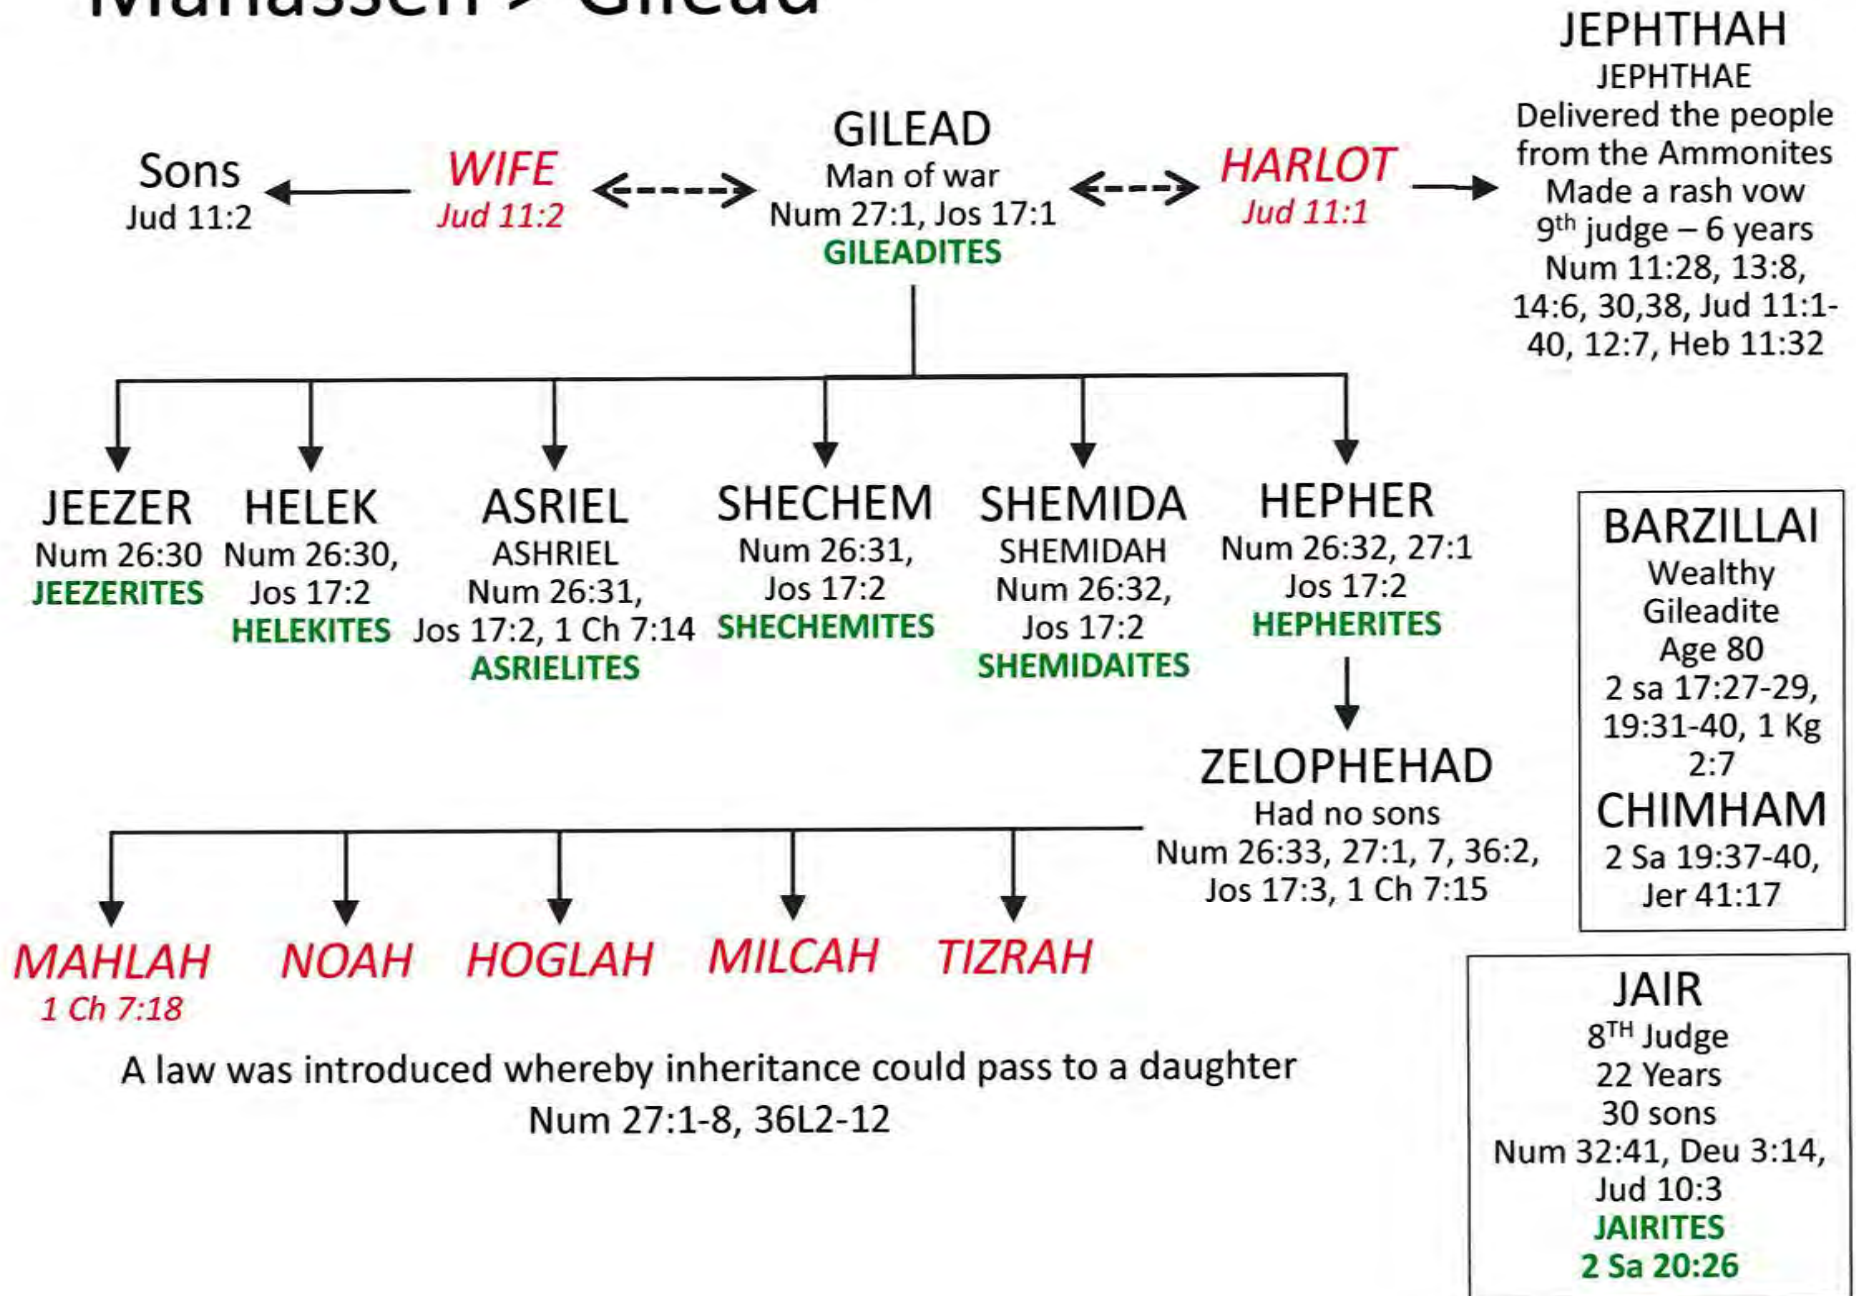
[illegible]

Sons
Jud 11:2

WIFE
Jud 11:2

GILEAD
Man of war
Num 27:1, Jos 17:1
GILEADITES

HARLOT
Jud 11:1

JEPHTHAH
JEPHTHAE
Delivered the people from the Ammonites
Made a rash vow
$9^{th}$ judge – 6 years
Num 11:28, 13:8, 14:6, 30,38, Jud 11:1-40, 12:7, Heb 11:32

JEEZER
Num 26:30
JEEZERITES

HELEK
Num 26:30, Jos 17:2
HELEKITES

ASRIEL
ASHRIEL
Num 26:31, Jos 17:2, 1 Ch 7:14
ASRIELITES

SHECHEM
Num 26:31, Jos 17:2
SHECHEMITES

SHEMIDA
SHEMIDAH
Num 26:32, Jos 17:2
SHEMIDAITES

HEPHER
Num 26:32, 27:1
Jos 17:2
HEPHERITES

BARZILLAI
Wealthy
Gileadite
Age 80
2 sa 17:27-29, 19:31-40, 1 Kg 2:7
CHIMHAM
2 Sa 19:37-40, Jer 41:17

ZELOPHEHAD
Had no sons
Num 26:33, 27:1, 7, 36:2, Jos 17:3, 1 Ch 7:15

MAHLAH
1 Ch 7:18

NOAH

HOGLAH

MILCAH

TIZRAH

A law was introduced whereby inheritance could pass to a daughter
Num 27:1-8, 36L2-12

JAIR
$8^{TH}$ Judge
22 Years
30 sons
Num 32:41, Deu 3:14, Jud 10:3
JAIRITES
2 Sa 20:26